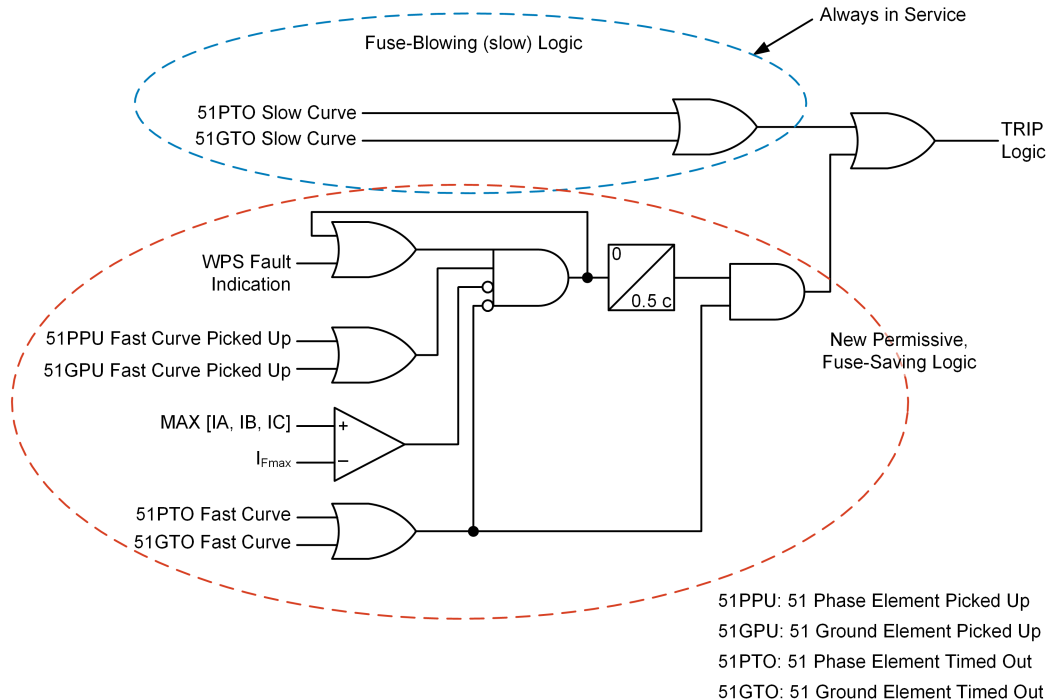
Always in Service

Fuse-Blowing (slow) Logic

51PTO Slow Curve

51GTO Slow Curve

TRIP Logic

WPS Fault Indication

0

0.5 c

51PPU Fast Curve Picked Up

51GPU Fast Curve Picked Up

New Permissive, Fuse-Saving Logic

MAX [IA, IB, IC]

+

$I_{Fmax}$

−

51PTO Fast Curve

51GTO Fast Curve

51PPU: 51 Phase Element Picked Up

51GPU: 51 Ground Element Picked Up

51PTO: 51 Phase Element Timed Out

51GTO: 51 Ground Element Timed Out